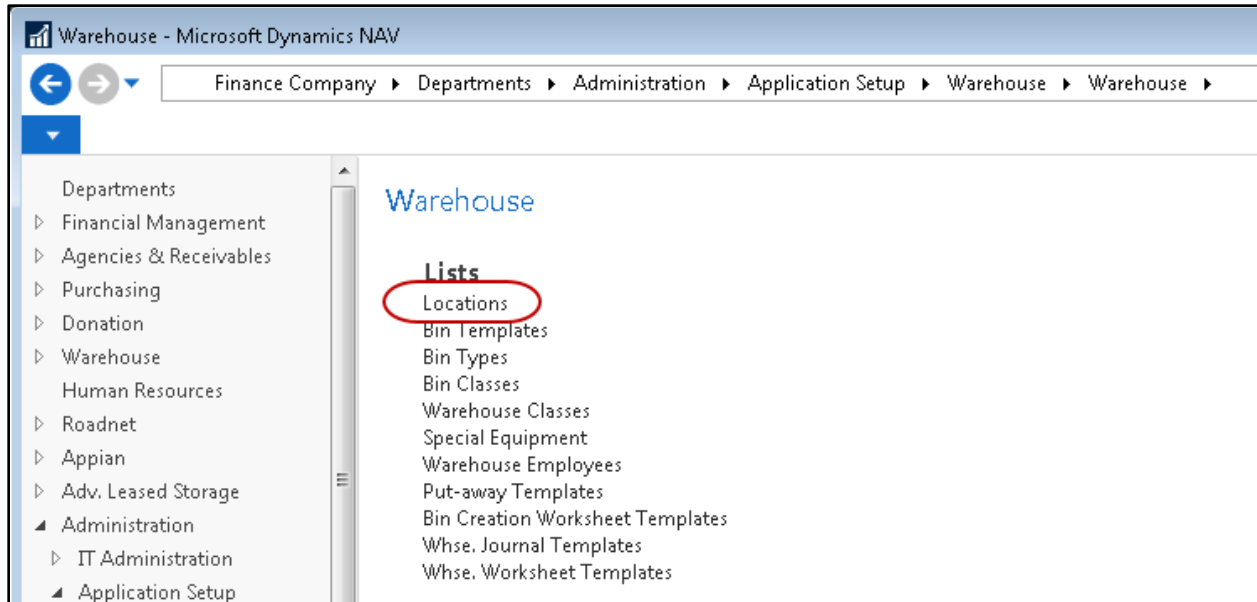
Warehouse - Microsoft Dynamics NAV

Finance Company ▸ Departments ▸ Administration ▸ Application Setup ▸ Warehouse ▸ Warehouse ▸

Departments
Financial Management
Agencies & Receivables
Purchasing
Donation
Warehouse
Human Resources
Roadnet
Appian
Adv. Leased Storage
Administration
IT Administration
Application Setup

Warehouse

Lists
Locations
Bin Templates
Bin Types
Bin Classes
Warehouse Classes
Special Equipment
Warehouse Employees
Put-away Templates
Bin Creation Worksheet Templates
Whse. Journal Templates
Whse. Worksheet Templates